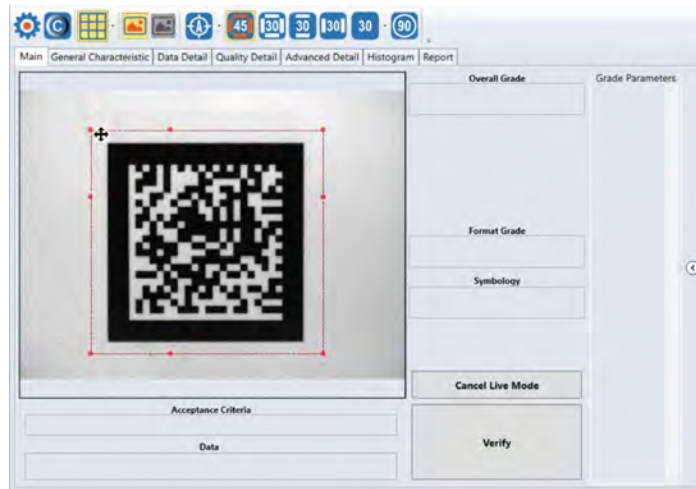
45 30 30 30 30 90

Main | General Characteristic | Data Detail | Quality Detail | Advanced Detail | Histogram | Report

Overall Grade

Grade Parameters

Format Grade

Symbology

Cancel Live Mode

Acceptance Criteria

Data

Verify